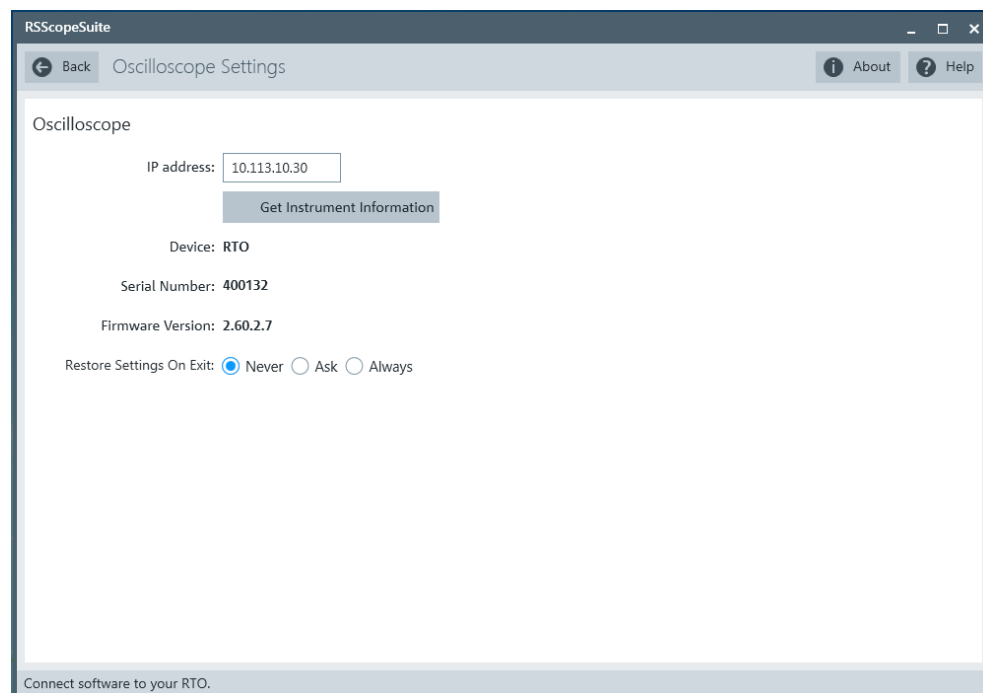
RSScopeSuite

Back Oscilloscope Settings

About Help

Oscilloscope

IP address: 10.113.10.30

Get Instrument Information

Device: RTO

Serial Number: 400132

Firmware Version: 2.60.2.7

Restore Settings On Exit: Never Ask Always

Connect software to your RTO.